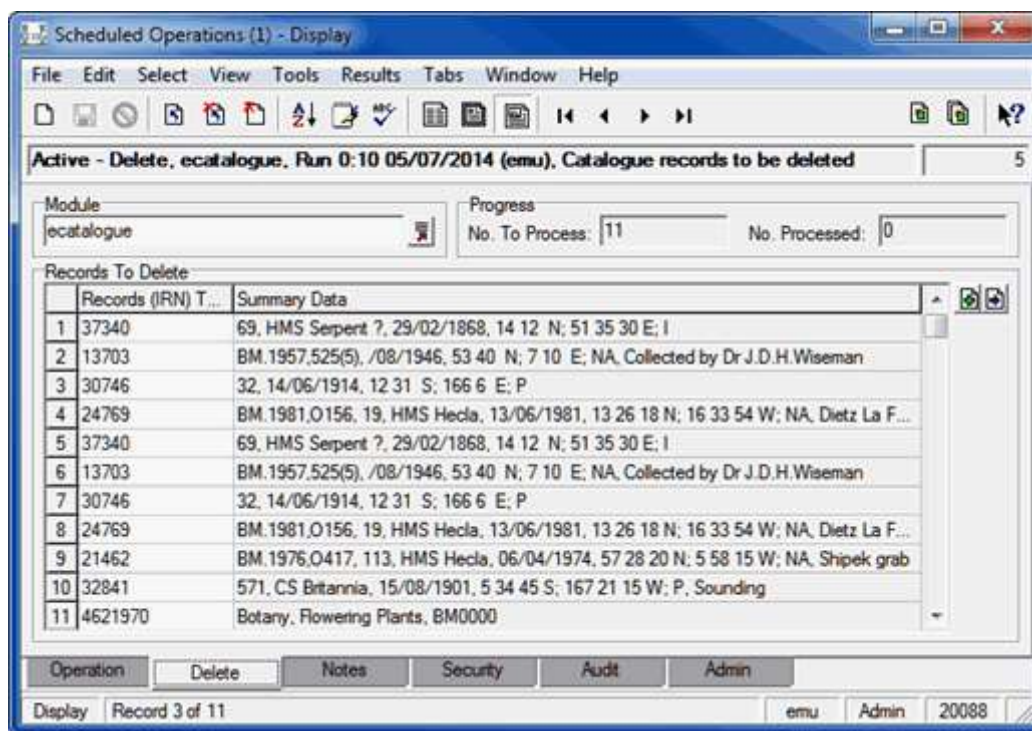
Scheduled Operations (1) - Display

File Edit Select View Tools Results Tabs Window Help

Active - Delete, ecatalogue, Run 0:10 05/07/2014 (emu), Catalogue records to be deleted

5

Module
ecatalogue

Progress
No. To Process: 11
No. Processed: 0

Records To Delete

| | Records (IRN) T... | Summary Data |
|---|---|---|
| 1 | 37340 | 69, HMS Serpent ?, 29/02/1868, 14 12 N; 51 35 30 E; I |
| 2 | 13703 | BM.1957,525(5), /08/1946, 53 40 N; 7 10 E; NA, Collected by Dr J.D.H.Wiseman |
| 3 | 30746 | 32, 14/06/1914, 12 31 S; 166 6 E; P |
| 4 | 24769 | BM.1981,O156, 19, HMS Hecla, 13/06/1981, 13 26 18 N; 16 33 54 W; NA, Dietz La F... |
| 5 | 37340 | 69, HMS Serpent ?, 29/02/1868, 14 12 N; 51 35 30 E; I |
| 6 | 13703 | BM.1957,525(5), /08/1946, 53 40 N; 7 10 E; NA, Collected by Dr J.D.H.Wiseman |
| 7 | 30746 | 32, 14/06/1914, 12 31 S; 166 6 E; P |
| 8 | 24769 | BM.1981,O156, 19, HMS Hecla, 13/06/1981, 13 26 18 N; 16 33 54 W; NA, Dietz La F... |
| 9 | 21462 | BM.1976,O417, 113, HMS Hecla, 06/04/1974, 57 28 20 N; 5 58 15 W; NA, Shipek grab |
| 10 | 32841 | 571, CS Britannia, 15/08/1901, 5 34 45 S; 167 21 15 W; P, Sounding |
| 11 | 4621970 | Botany, Flowering Plants, BM0000 |

Operation Delete Notes Security Audit Admin

Display Record 3 of 11 emu Admin 20088